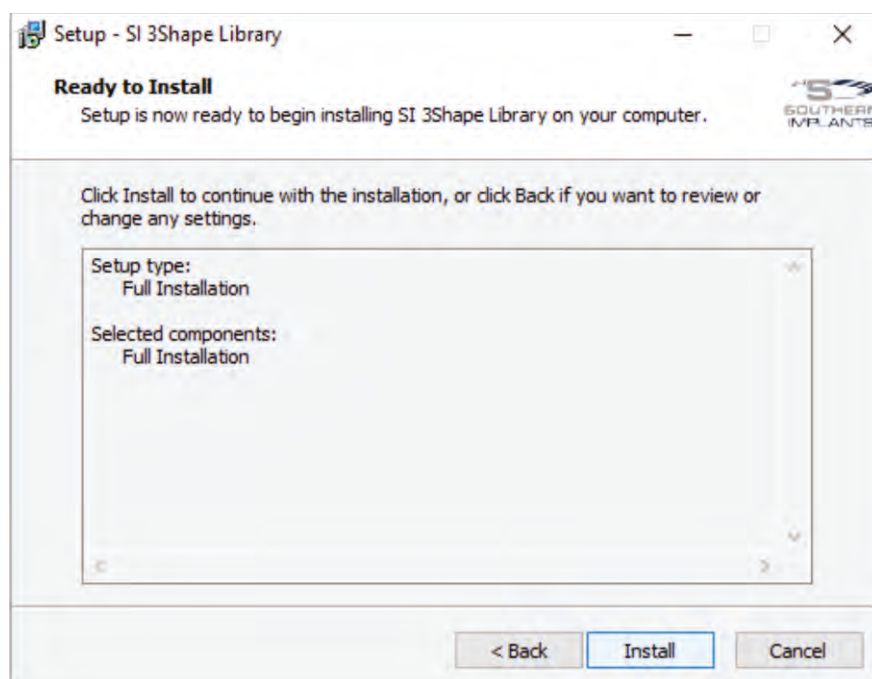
Setup - SI 3Shape Library

Ready to Install
Setup is now ready to begin installing SI 3Shape Library on your computer.

SOUTHERN IMPLANTS

Click Install to continue with the installation, or click Back if you want to review or change any settings.

Setup type:
Full Installation

Selected components:
Full Installation

< Back
Install
Cancel